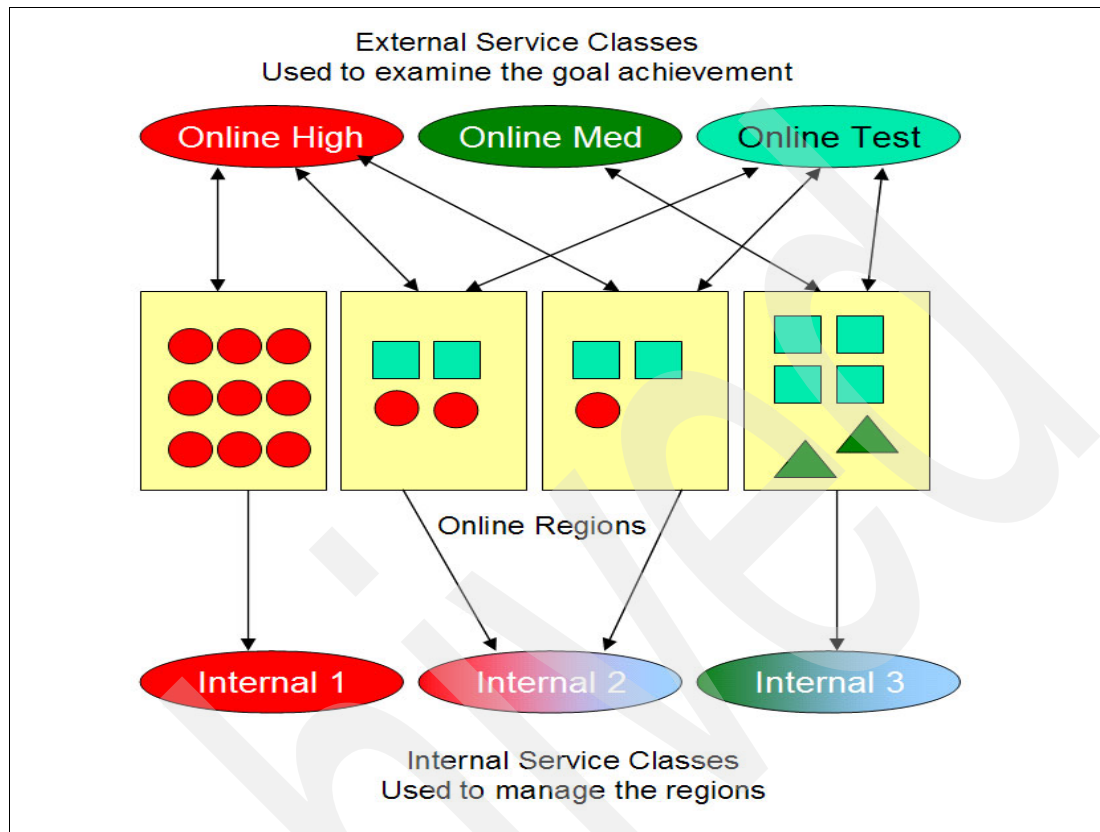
External Service Classes
Used to examine the goal achievement

Online High
Online Med
Online Test

Online Regions

Internal 1
Internal 2
Internal 3

Internal Service Classes
Used to manage the regions